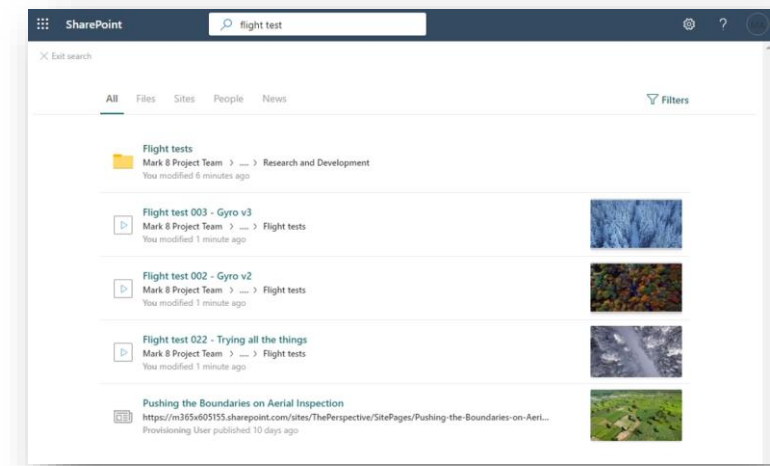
SharePoint

flight test

Exit search

All Files Sites People News

Filters

Flight tests
Mark 8 Project Team > ... > Research and Development
You modified 6 minutes ago

Flight test 003 - Gyro v3
Mark 8 Project Team > ... > Flight tests
You modified 1 minute ago

Flight test 002 - Gyro v2
Mark 8 Project Team > ... > Flight tests
You modified 1 minute ago

Flight test 022 - Trying all the things
Mark 8 Project Team > ... > Flight tests
You modified 1 minute ago

Pushing the Boundaries on Aerial Inspection
https://m365x605155.sharepoint.com/sites/ThePerspective/SitePages/Pushing-the-Boundaries-on-Aeri...
Provisioning User published 10 days ago